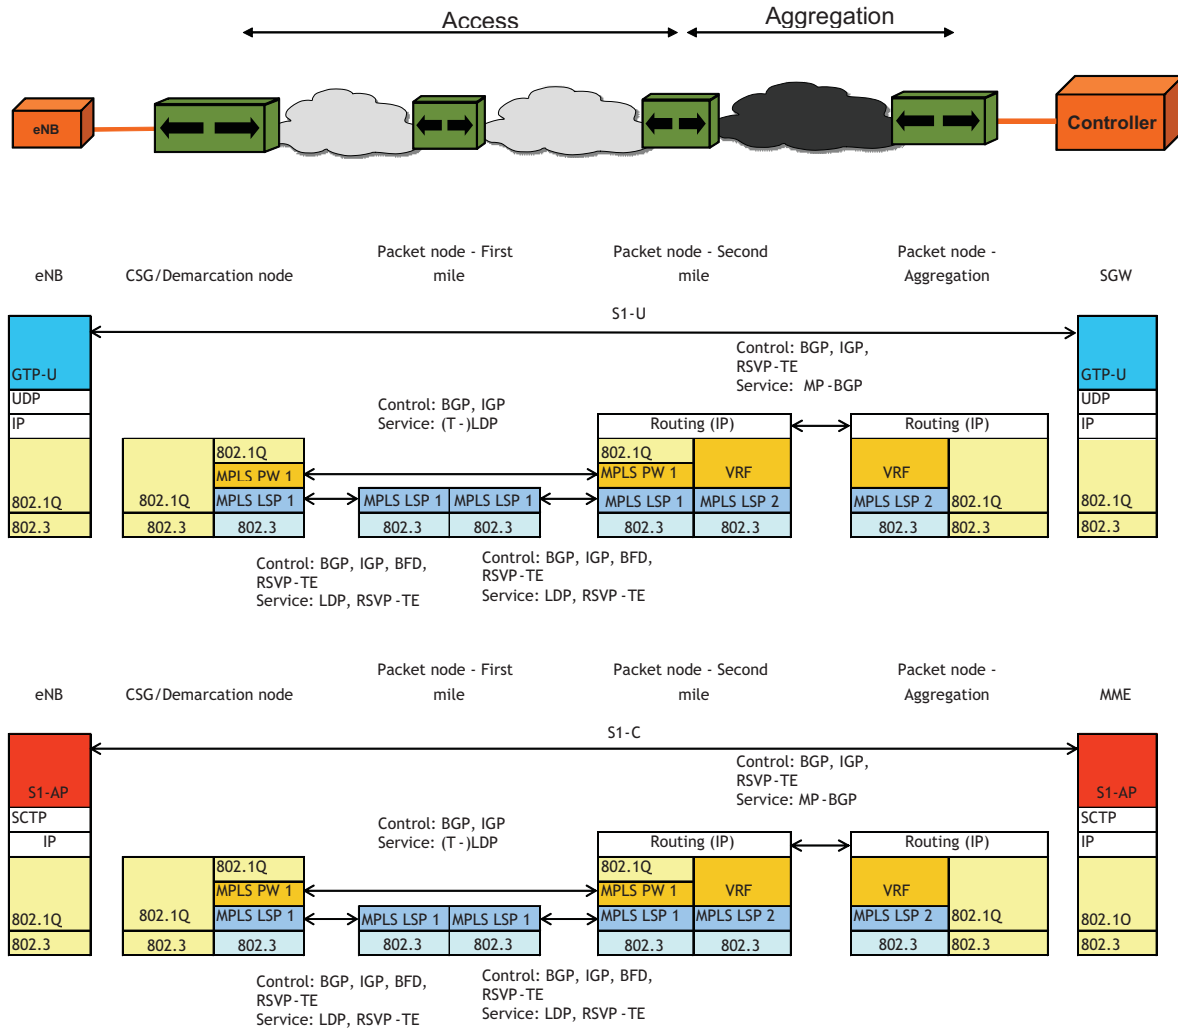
Access

Aggregation

eNB

Controller

eNB

CSG/Demarcation node

Packet node - First mile

Packet node - Second mile

Packet node - Aggregation

SGW

S1-U

GTP-U
UDP
IP
802.1Q
802.3

Control: BGP, IGP, RSVP-TE
Service: MP-BGP

Control: BGP, IGP
Service: (T-)LDP

Routing (IP)

Routing (IP)

802.1Q
MPLS PW 1
802.1Q
MPLS LSP 1
802.3
802.3

MPLS LSP 1
MPLS LSP 1
802.3
802.3

802.1Q
MPLS PW 1
VRF
MPLS LSP 1
MPLS LSP 2
802.3
802.3

VRF
MPLS LSP 2
802.1Q
802.3
802.3

GTP-U
UDP
IP
802.1Q
802.3

Control: BGP, IGP, BFD, RSVP-TE
Service: LDP, RSVP-TE

Control: BGP, IGP, BFD, RSVP-TE
Service: LDP, RSVP-TE

eNB

CSG/Demarcation node

Packet node - First mile

Packet node - Second mile

Packet node - Aggregation

MME

S1-C

S1-AP
SCTP
IP
802.1Q
802.3

Control: BGP, IGP, RSVP-TE
Service: MP-BGP

Control: BGP, IGP
Service: (T-)LDP

Routing (IP)

Routing (IP)

802.1Q
MPLS PW 1
802.1Q
MPLS LSP 1
802.3
802.3

MPLS LSP 1
MPLS LSP 1
802.3
802.3

802.1Q
MPLS PW 1
VRF
MPLS LSP 1
MPLS LSP 2
802.3
802.3

VRF
MPLS LSP 2
802.1Q
802.3
802.3

S1-AP
SCTP
IP
802.1O
802.3

Control: BGP, IGP, BFD, RSVP-TE
Service: LDP, RSVP-TE

Control: BGP, IGP, BFD, RSVP-TE
Service: LDP, RSVP-TE